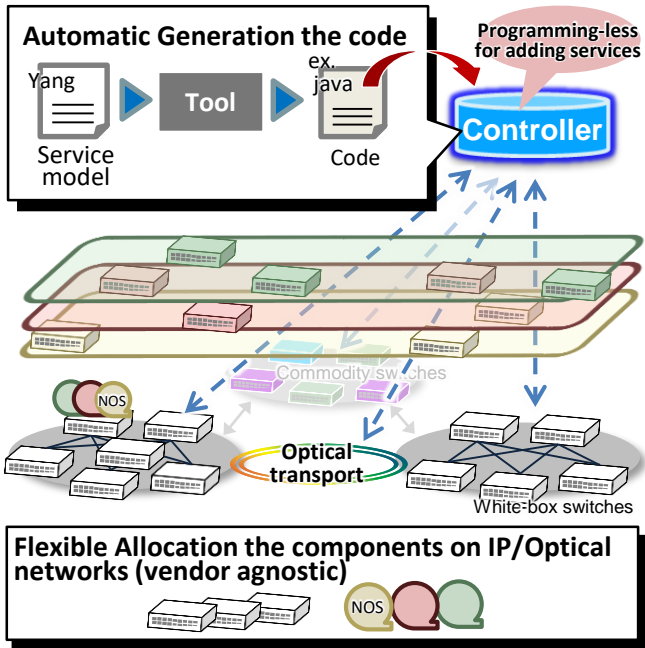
Automatic Generation the code

Yang

Service model

Tool

ex. java

Code

Programming-less for adding services

Controller

Commodity switches

NOS

Optical transport

White-box switches

Flexible Allocation the components on IP/Optical networks (vendor agnostic)

NOS